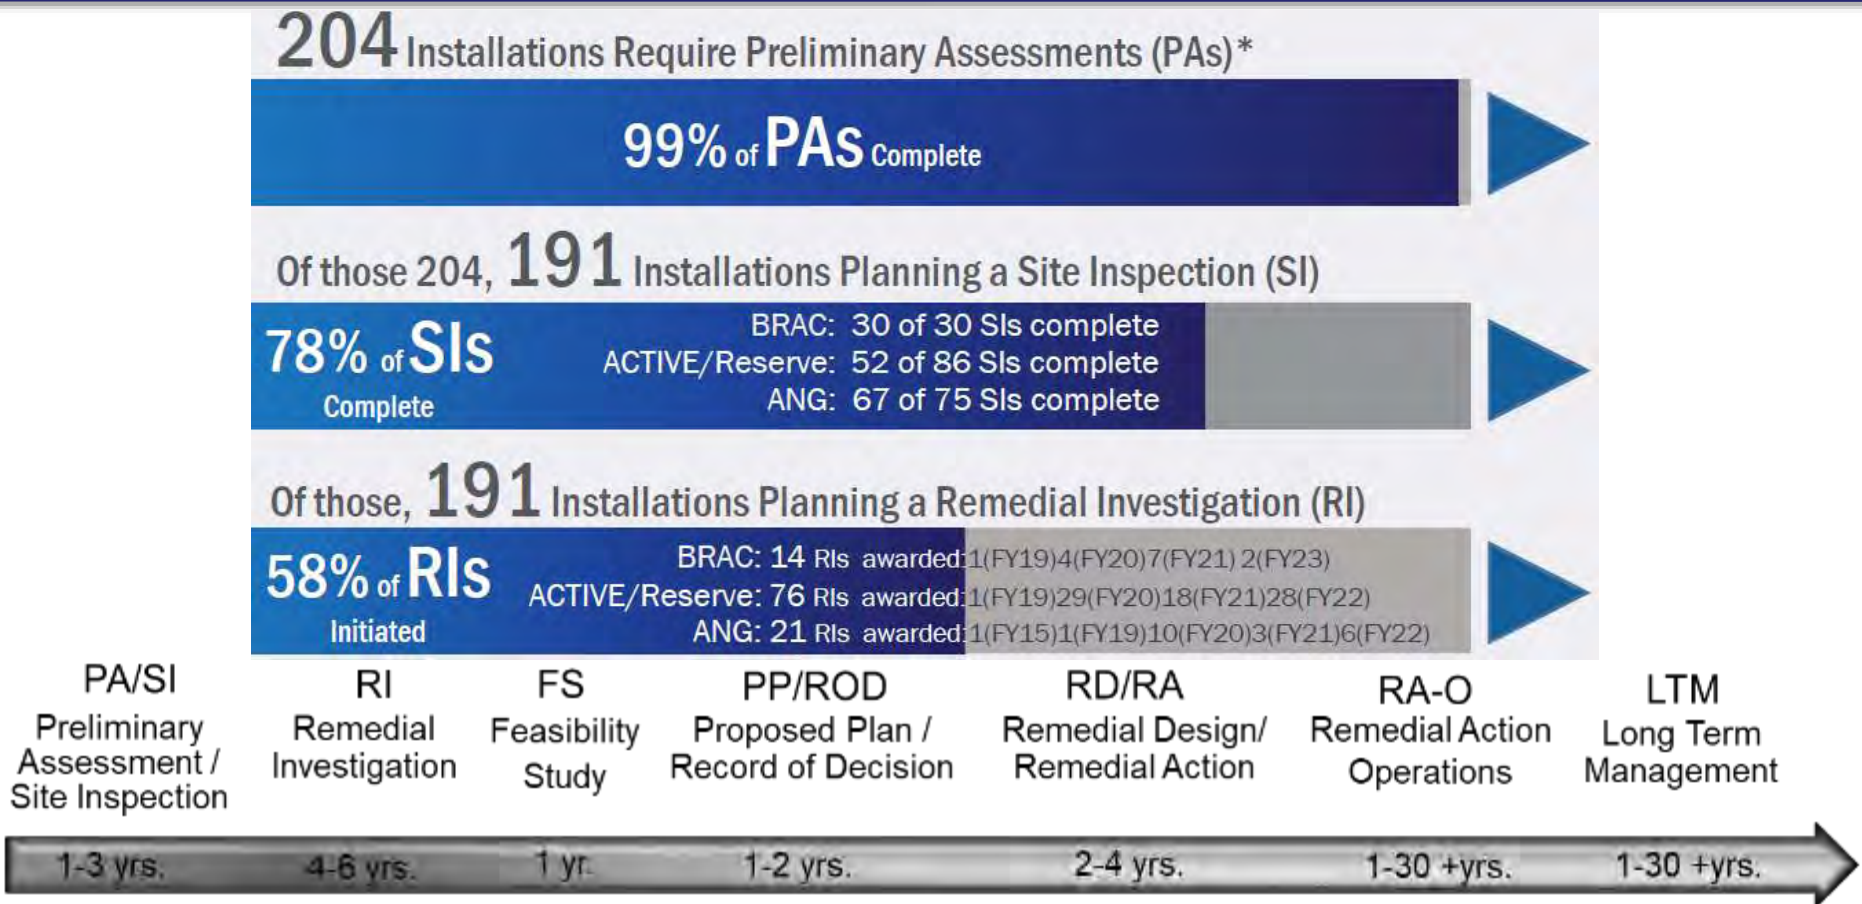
204 Installations Require Preliminary Assessments (PAs)*

99% of PAs Complete

Of those 204, 191 Installations Planning a Site Inspection (SI)

78% of SIs Complete

BRAC: 30 of 30 SIs complete
ACTIVE/Reserve: 52 of 86 SIs complete
ANG: 67 of 75 SIs complete

Of those, 191 Installations Planning a Remedial Investigation (RI)

58% of RIs Initiated

BRAC: 14 RIs awarded:1(FY19)4(FY20)7(FY21) 2(FY23)
ACTIVE/Reserve: 76 RIs awarded:1(FY19)29(FY20)18(FY21)28(FY22)
ANG: 21 RIs awarded:1(FY15)1(FY19)10(FY20)3(FY21)6(FY22)

PA/SI
Preliminary Assessment / Site Inspection

RI
Remedial Investigation

FS
Feasibility Study

PP/ROD
Proposed Plan / Record of Decision

RD/RA
Remedial Design/ Remedial Action

RA-O
Remedial Action Operations

LTM
Long Term Management

1-3 yrs. 4-6 yrs. 1 yr. 1-2 yrs. 2-4 yrs. 1-30 +yrs. 1-30 +yrs.